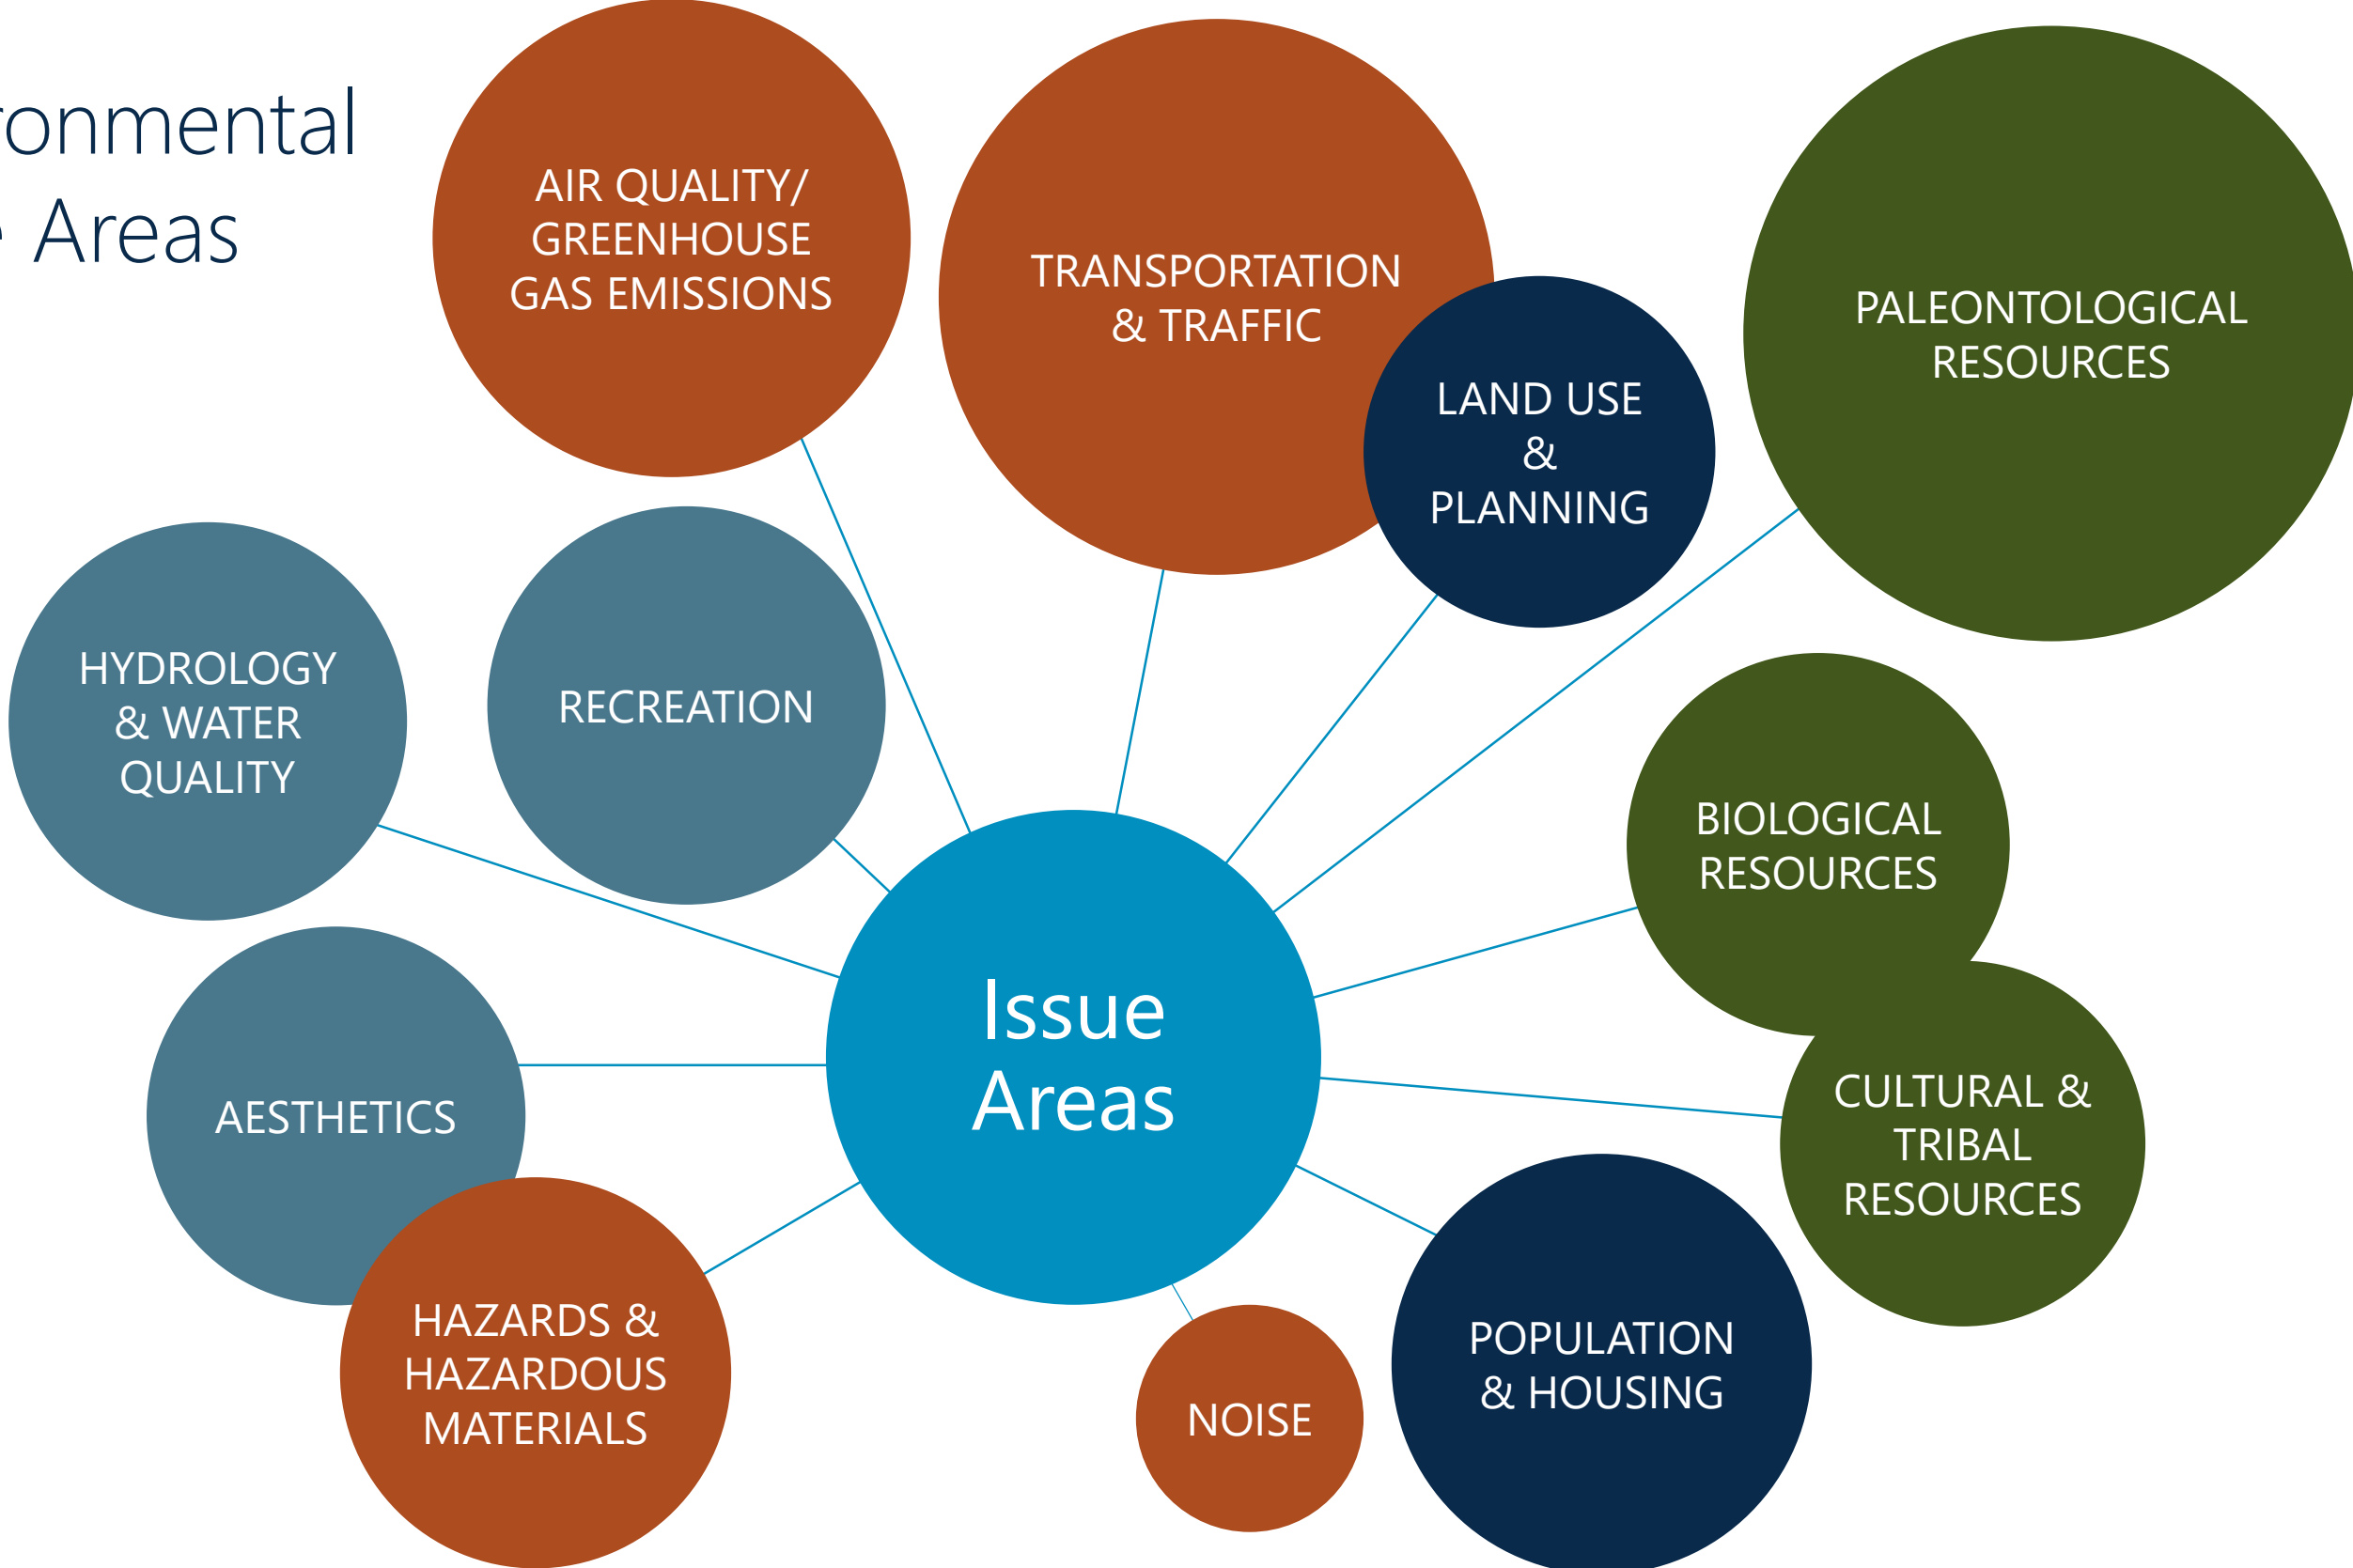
ronmental
Areas

AIR QUALITY/ GREENHOUSE GAS EMISSIONS

TRANSPORTATION & TRAFFIC

LAND USE & PLANNING

PALEONTOLOGICAL RESOURCES

HYDROLOGY & WATER QUALITY

RECREATION

BIOLOGICAL RESOURCES

Issue Areas

CULTURAL & TRIBAL RESOURCES

AESTHETICS

HAZARDS & HAZARDOUS MATERIALS

NOISE

POPULATION & HOUSING